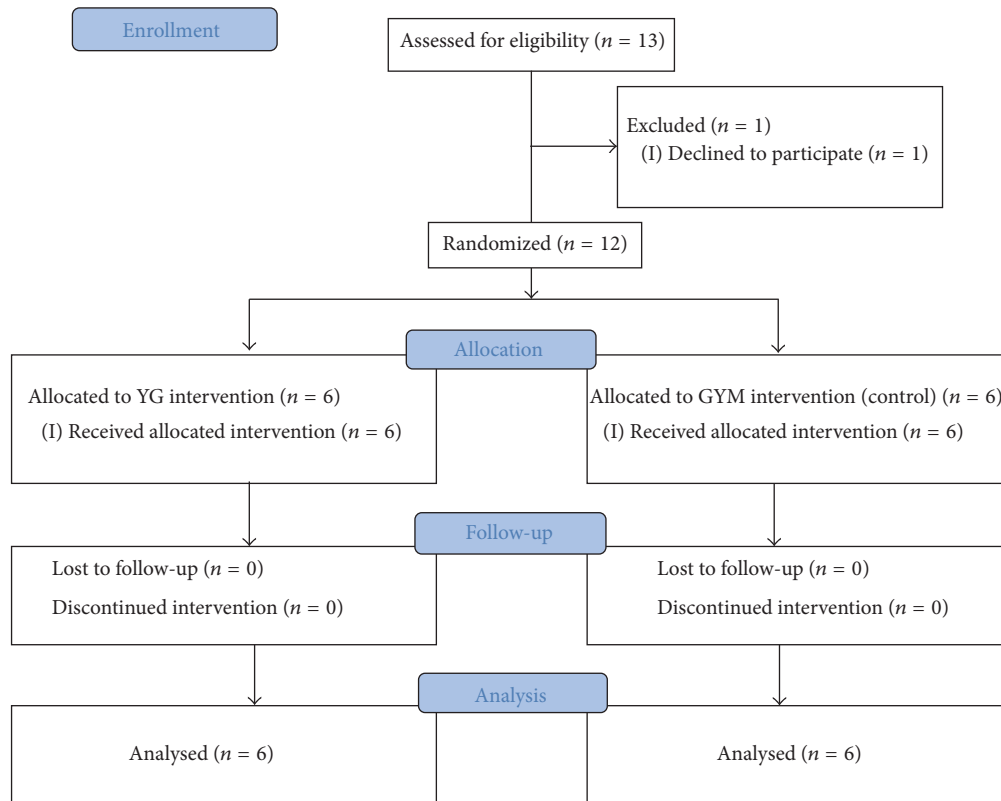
Enrollment

Assessed for eligibility ($n = 13$)

Excluded ($n = 1$)
(I) Declined to participate ($n = 1$)

Randomized ($n = 12$)

Allocation

Allocated to YG intervention ($n = 6$)
(I) Received allocated intervention ($n = 6$)

Allocated to GYM intervention (control) ($n = 6$)
(I) Received allocated intervention ($n = 6$)

Follow-up

Lost to follow-up ($n = 0$)
Discontinued intervention ($n = 0$)

Lost to follow-up ($n = 0$)
Discontinued intervention ($n = 0$)

Analysis

Analysed ($n = 6$)

Analysed ($n = 6$)